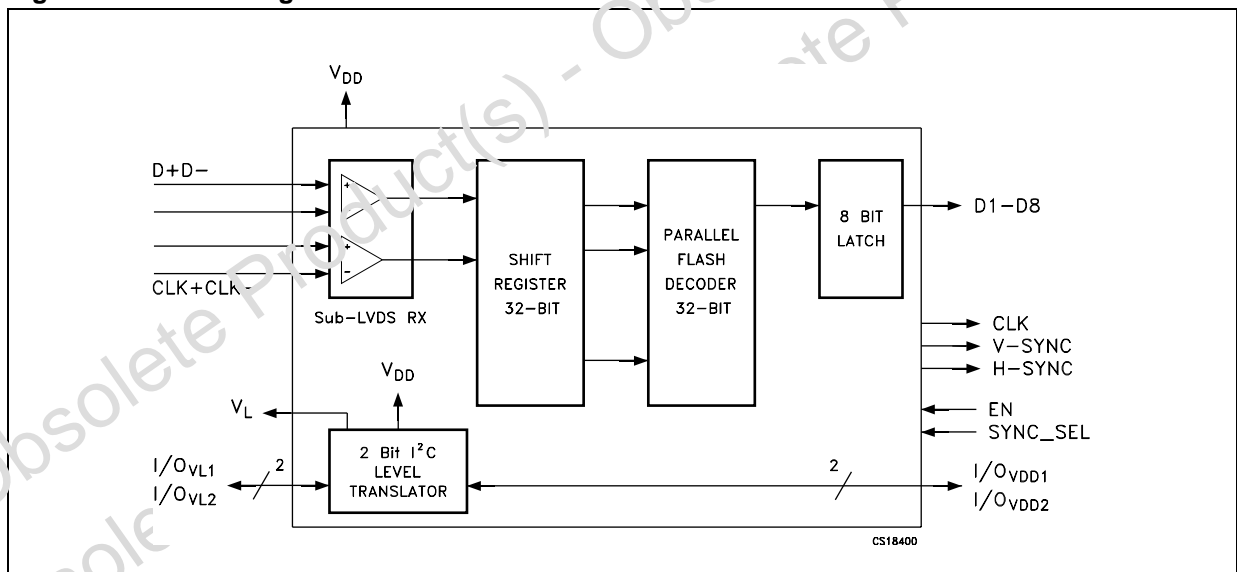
$V_{DD}$

D+D−

CLK+CLK−

Sub-LVDS RX

SHIFT REGISTER 32−BIT

PARALLEL FLASH DECODER 32−BIT

8 BIT LATCH

D1−D8

CLK

V−SYNC

H−SYNC

EN

SYNC_SEL

$V_{DD}$

$V_L$

2 Bit $I^2C$ LEVEL TRANSLATOR

$I/O_{VL1}$

$I/O_{VL2}$

2

2

$I/O_{VDD1}$

$I/O_{VDD2}$

CS18400

Obsolete Product(s) - Obsolete Product(s)